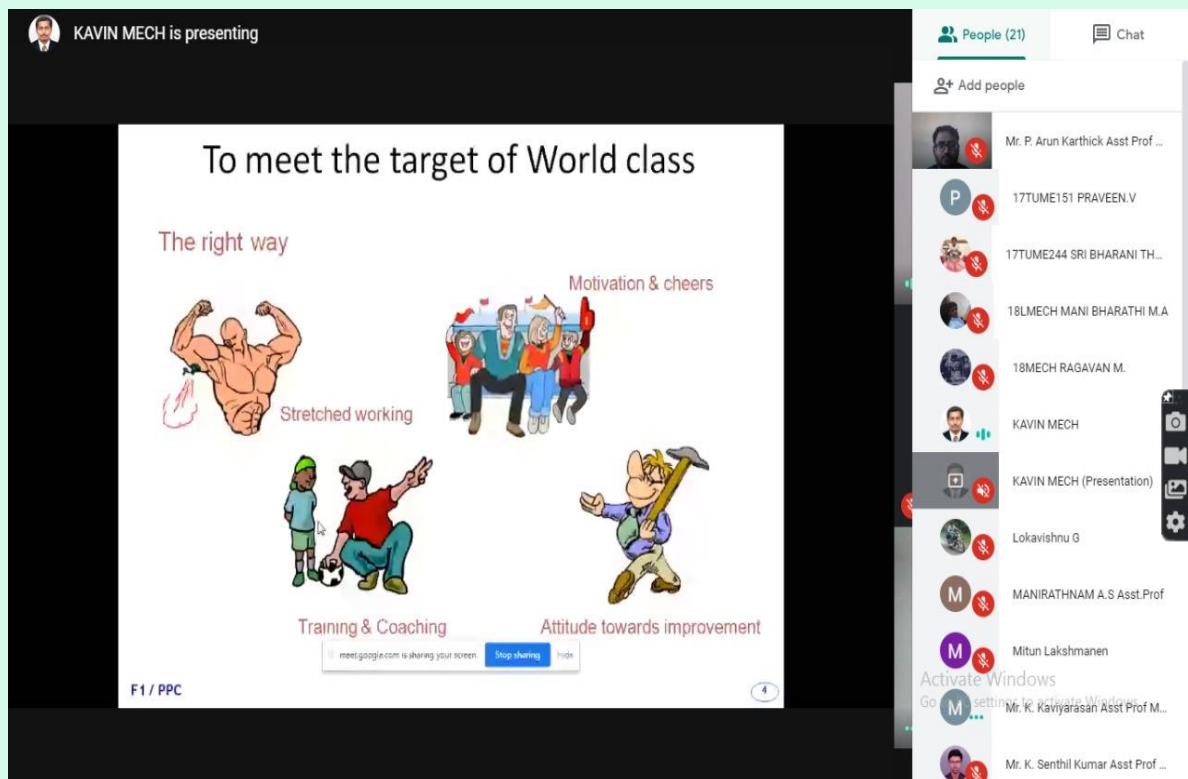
KAVIN MECH is presenting

To meet the target of World class

The right way

Motivation & cheers

Stretched working

Training & Coaching

Attitude towards improvement

meet.google.com is sharing your screen. Stop sharing Hide

F1 / PPC

4

People (21)

Chat

Add people

Mr. P. Arun Karthick Asst Prof ...

P

17TUME151 PRAVEEN.V

17TUME244 SRI BHARANI TH...

18LMECH MANI BHARATHI M.A

18MECH RAGAVAN M.

KAVIN MECH

KAVIN MECH (Presentation)

Lokavishnu G

M

MANIRATHNAM A.S Asst.Prof

M

Mitun Lakshmanen

Activate Windows

Go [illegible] settings to activate Windows.

M

Mr. K. Kaviyarasan Asst Prof M...

Mr. K. Senthil Kumar Asst Prof ...